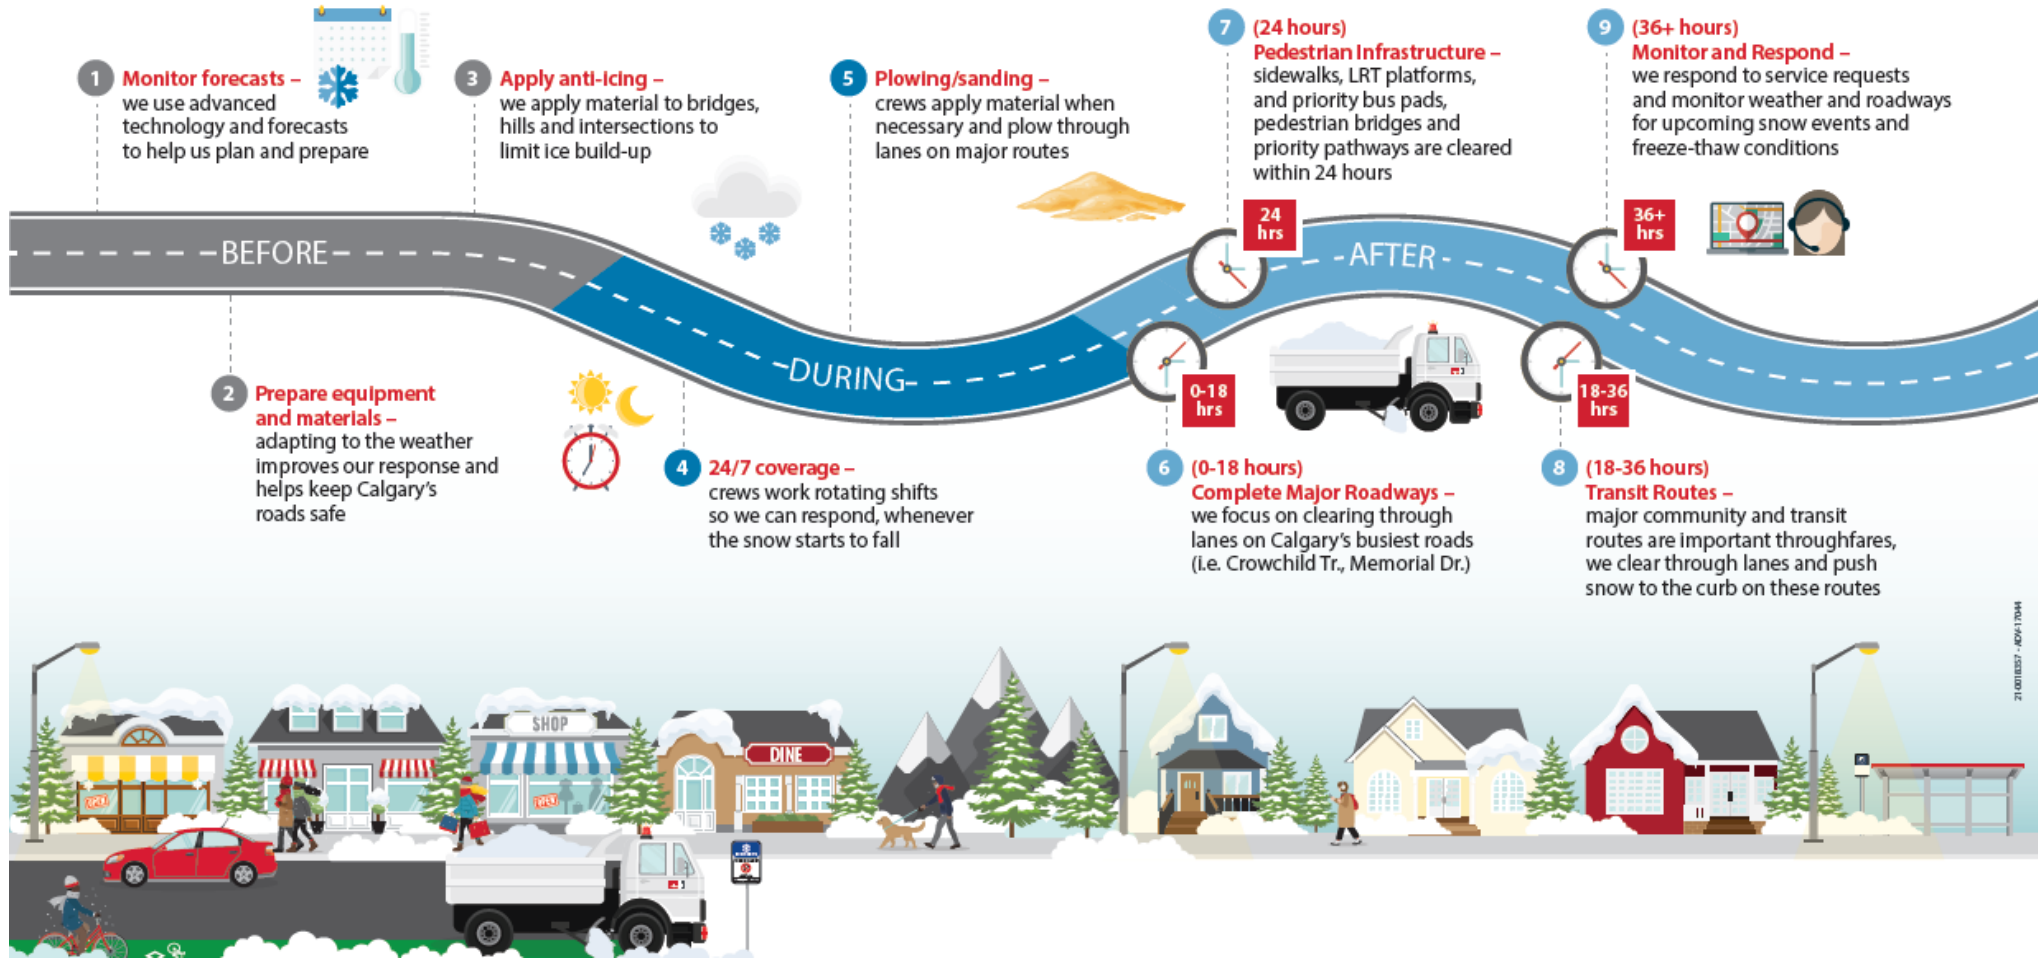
1 Monitor forecasts – we use advanced technology and forecasts to help us plan and prepare

3 Apply anti-icing – we apply material to bridges, hills and intersections to limit ice build-up

5 Plowing/sanding – crews apply material when necessary and plow through lanes on major routes

7 (24 hours) Pedestrian Infrastructure – sidewalks, LRT platforms, and priority bus pads, pedestrian bridges and priority pathways are cleared within 24 hours

9 (36+ hours) Monitor and Respond – we respond to service requests and monitor weather and roadways for upcoming snow events and freeze-thaw conditions

BEFORE

DURING

AFTER

24 hrs

36+ hrs

0-18 hrs

18-36 hrs

2 Prepare equipment and materials – adapting to the weather improves our response and helps keep Calgary's roads safe

4 24/7 coverage – crews work rotating shifts so we can respond, whenever the snow starts to fall

6 (0-18 hours) Complete Major Roadways – we focus on clearing through lanes on Calgary's busiest roads (i.e. Crowchild Tr., Memorial Dr.)

8 (18-36 hours) Transit Routes – major community and transit routes are important throughfares, we clear through lanes and push snow to the curb on these routes

SHOP

DINE

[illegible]